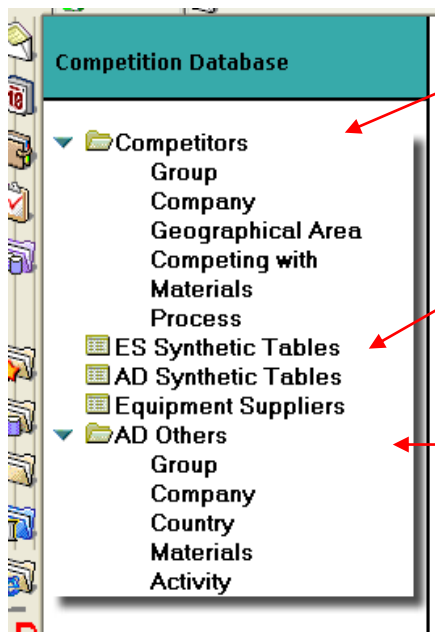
Competition Database

Competitors
Group
Company
Geographical Area
Competing with
Materials
Process
ES Synthetic Tables
AD Synthetic Tables
Equipment Suppliers
AD Others
Group
Company
Country
Materials
Activity